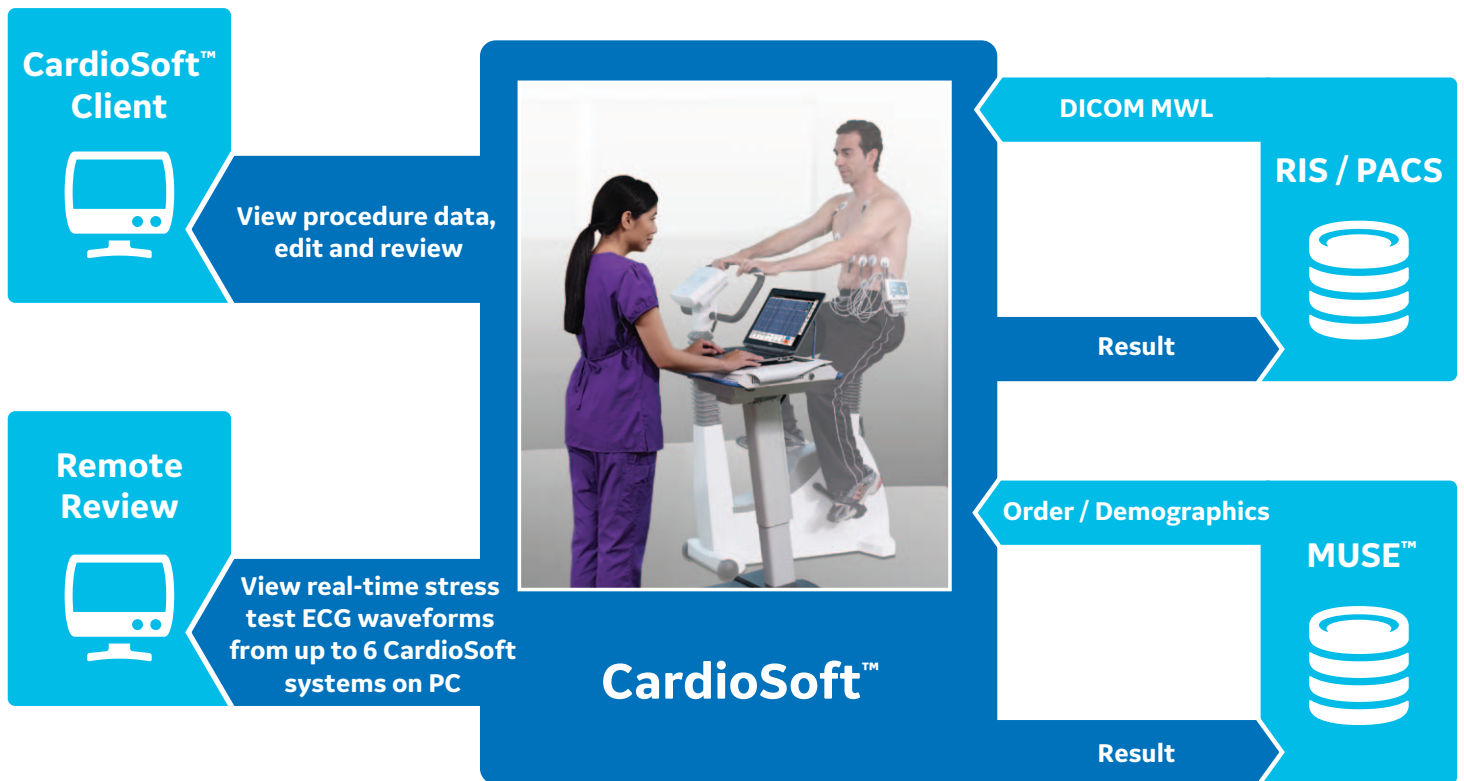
CardioSoft™ Client

View procedure data, edit and review

Remote Review

View real-time stress test ECG waveforms from up to 6 CardioSoft systems on PC

CardioSoft™

DICOM MWL

RIS / PACS

Result

Order / Demographics

MUSE™

Result